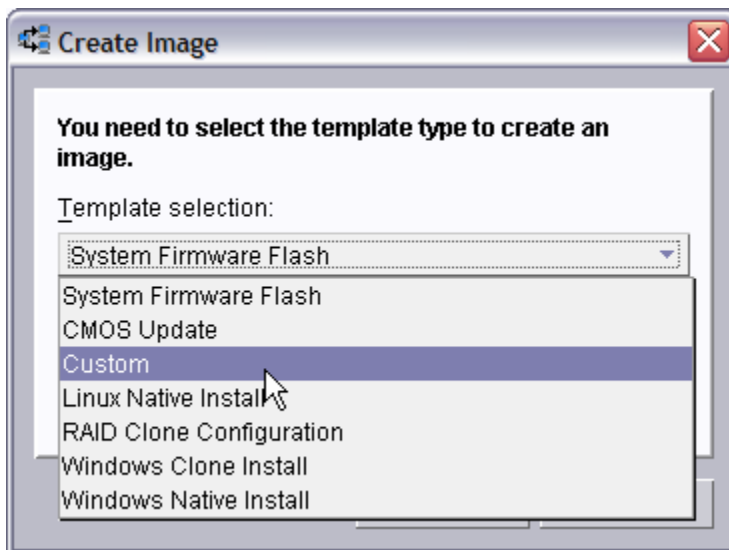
Create Image

You need to select the template type to create an image.

Template selection:

System Firmware Flash

System Firmware Flash
CMOS Update
Custom
Linux Native Install
RAID Clone Configuration
Windows Clone Install
Windows Native Install